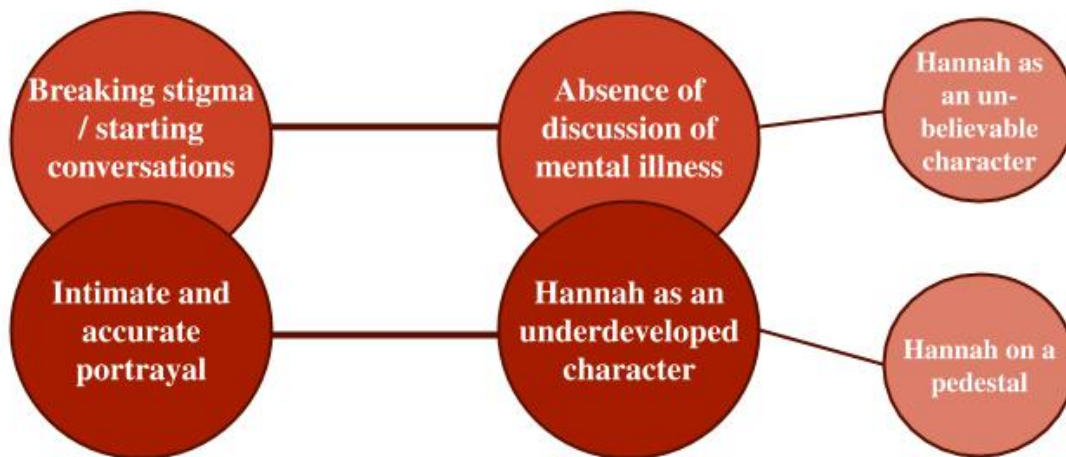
Breaking stigma / starting conversations

Absence of discussion of mental illness

Hannah as an unbelievable character

Intimate and accurate portrayal

Hannah as an underdeveloped character

Hannah on a pedestal